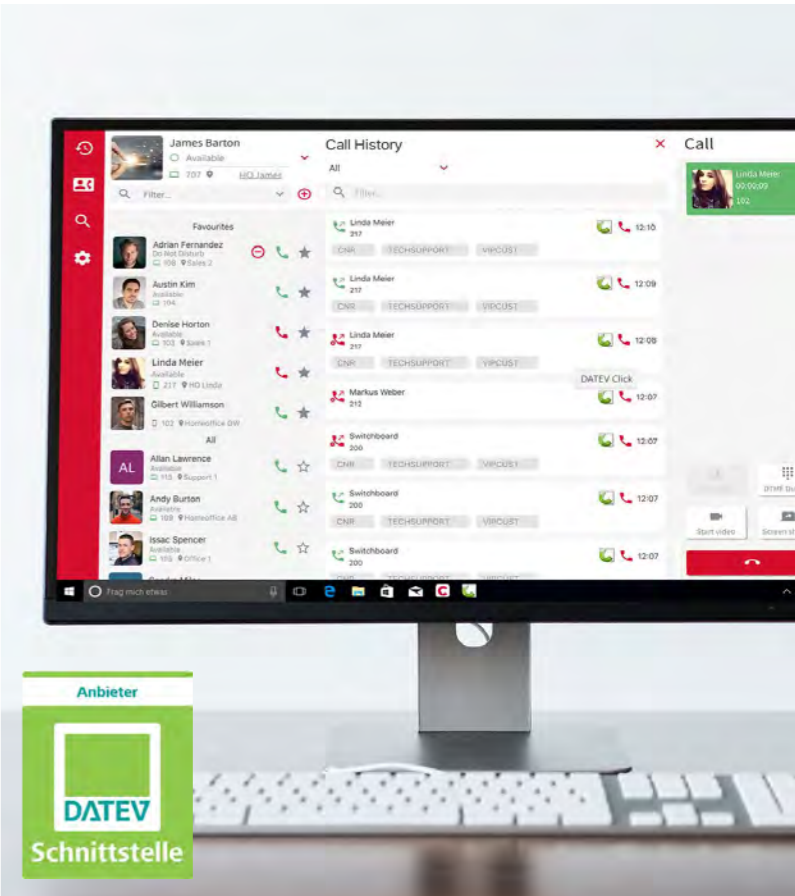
James Barton
Available
707
HQ James
Filter...
Favourites
Adrian Fernandez
Do Not Disturb
108 Sales 2
Austin Kim
Available
104
Denise Horton
Available
103 Sales 1
Linda Meier
Available
217 HQ Linda
Gilbert Williamson
102 Homeoffice DW
All
AL
Allan Lawrence
Available
115 Support 1
Andy Burton
Available
109 Homeoffice AB
Issac Spencer
Available
105 Office 1

Call History
All
Filter...
Linda Meier
217
CNR TECHSUPPORT VIPCUST
12:10
Linda Meier
217
CNR TECHSUPPORT VIPCUST
12:09
Linda Meier
217
CNR TECHSUPPORT VIPCUST
12:08
DATEV Click
Markus Weber
212
12:07
Switchboard
200
CNR TECHSUPPORT VIPCUST
12:07
Switchboard
200
CNR TECHSUPPORT VIPCUST
12:07
Switchboard
200
12:07

Call
Linda Meier
00:00:09
102
DTMF
Start video
Screen

Frag mich etwas

Anbieter
DATEV
Schnittstelle